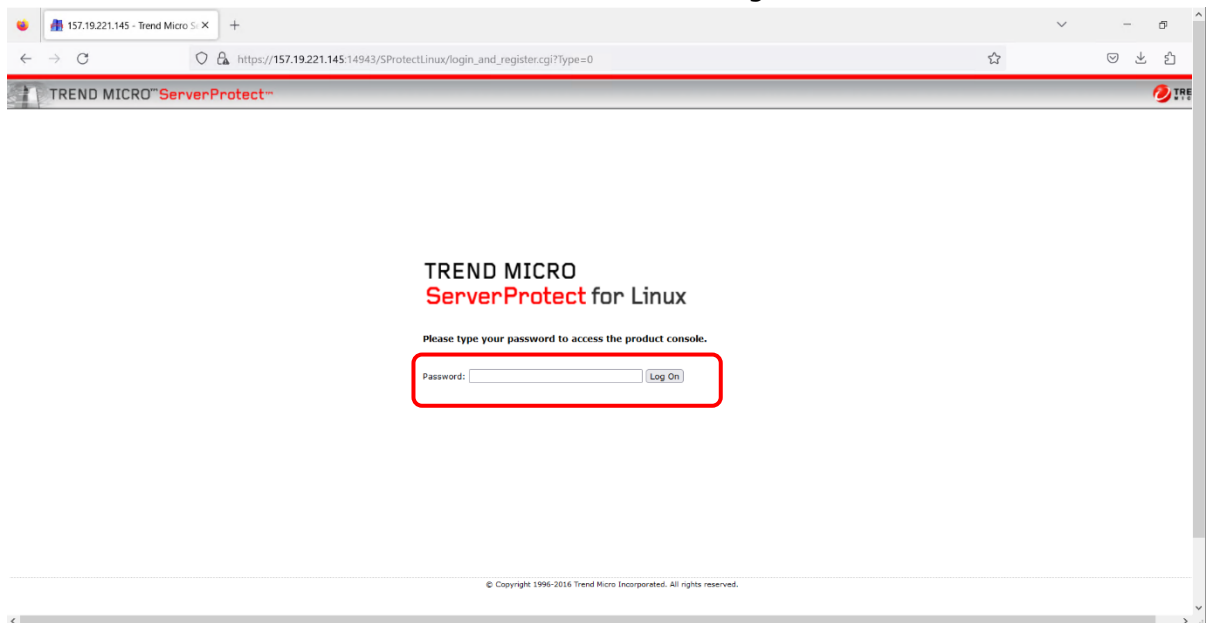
157.19.221.145 - Trend Micro S

https://157.19.221.145:14943/SProtectLinux/login_and_register.cgi?Type=0

TREND MICRO™ ServerProtect™

TRE

TREND MICRO
ServerProtect for Linux

Please type your password to access the product console.

Password: Log On

© Copyright 1996-2016 Trend Micro Incorporated. All rights reserved.